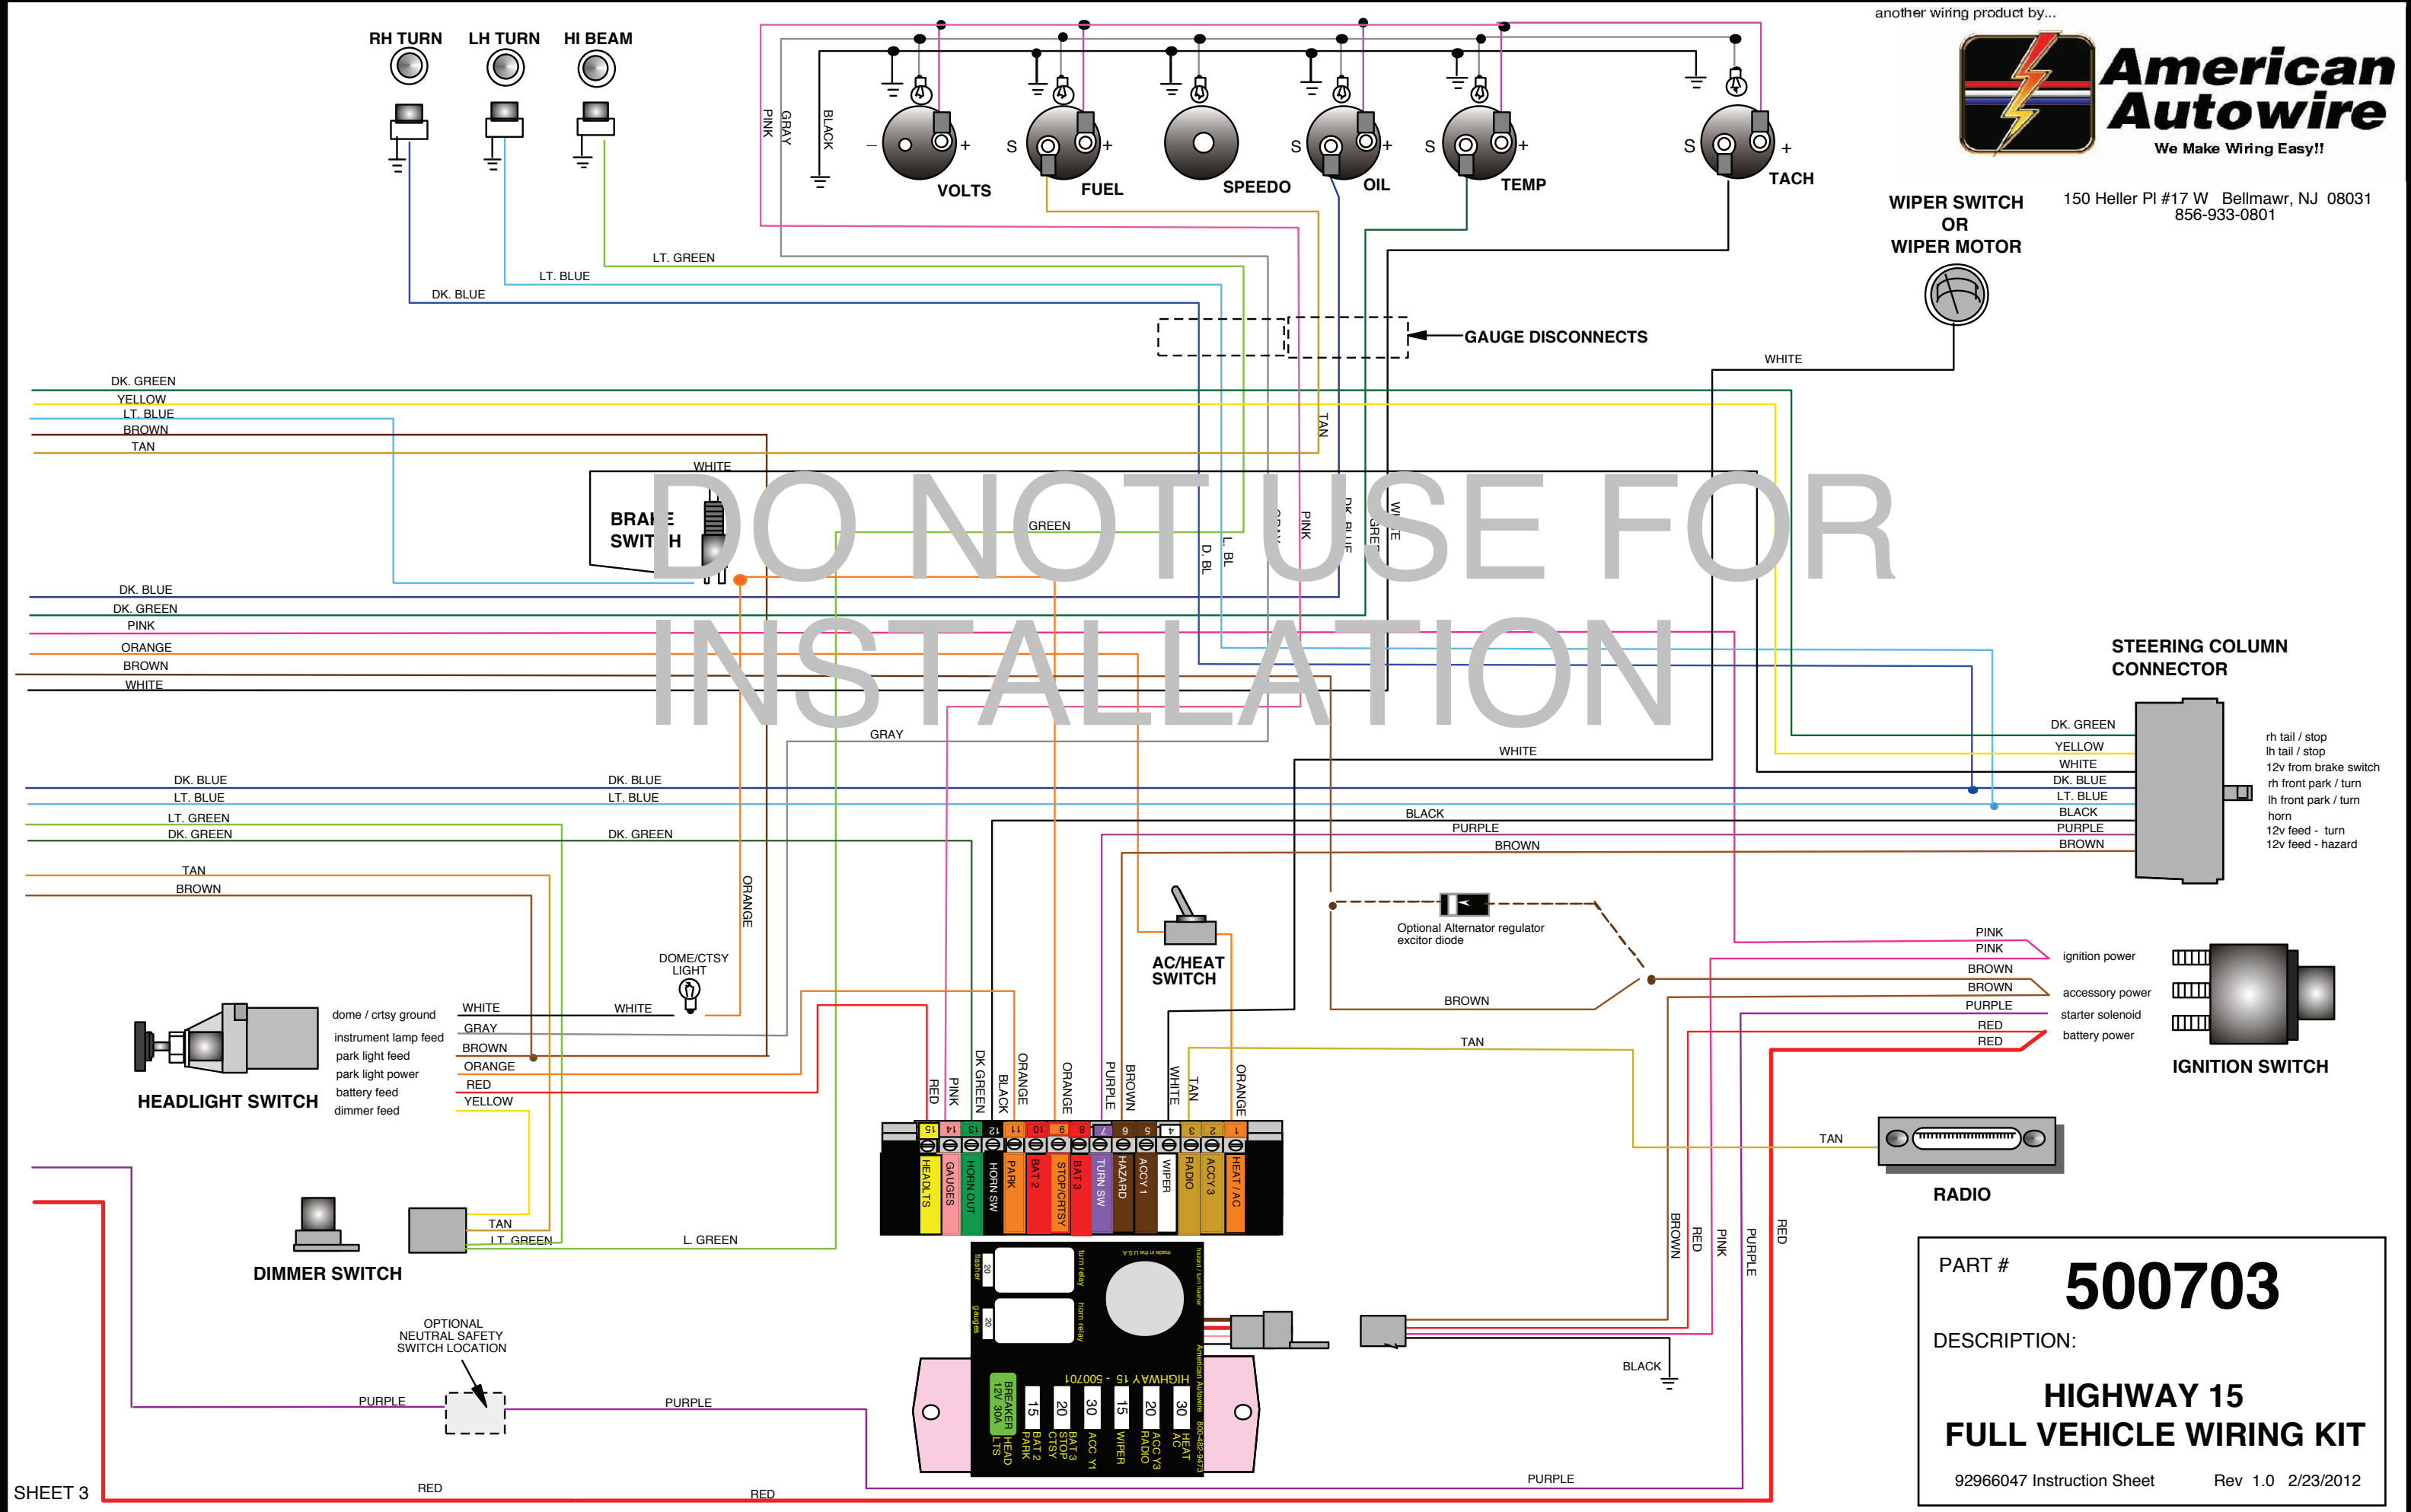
another wiring product by...
American Autowire
We Make Wiring Easy!!
150 Heller Pl #17 W Bellmawr, NJ 08031
856-933-0801

RH TURN LH TURN HI BEAM

VOLTS FUEL SPEEDO OIL TEMP TACH

PINK GRAY BLACK

LT. GREEN
LT. BLUE
DK. BLUE

WIPER SWITCH OR WIPER MOTOR

GAUGE DISCONNECTS

WHITE

DK. GREEN
YELLOW
LT. BLUE
BROWN
TAN

WHITE
BRAKE SWITCH
GREEN

DO NOT USE FOR INSTALLATION

DK. BLUE
DK. GREEN
PINK
ORANGE
BROWN
WHITE

GRAY
WHITE

STEERING COLUMN CONNECTOR

DK. GREEN rh tail / stop
YELLOW lh tail / stop
WHITE 12v from brake switch
DK. BLUE rh front park / turn
LT. BLUE lh front park / turn
BLACK horn
PURPLE 12v feed - turn
BROWN 12v feed - hazard

DK. BLUE
LT. BLUE
LT. GREEN
DK. GREEN
TAN
BROWN

BLACK
PURPLE
BROWN

ORANGE

Optional Alternator regulator excitor diode

AC/HEAT SWITCH

DOME/CTSY LIGHT

PINK
PINK ignition power
BROWN
BROWN accessory power
PURPLE starter solenoid
RED
RED battery power

IGNITION SWITCH

dome / crtsy ground WHITE
instrument lamp feed GRAY
park light feed BROWN
park light power ORANGE
battery feed RED
dimmer feed YELLOW

HEADLIGHT SWITCH

TAN
RADIO

RED PINK BLACK DK GREEN ORANGE ORANGE PURPLE BROWN WHITE TAN ORANGE

15 14 13 12 11 10 9 8 7 6 5 4 3 2 1
HEADLTS GAUGES HORN OUT HORN SW PARK BAT 2 STOP/CRTSY BAT 3 TURN SW HAZARD ACCY 1 WIPER RADIO ACCY 3 HEAT / AC

DIMMER SWITCH
TAN
LT. GREEN
L. GREEN

OPTIONAL NEUTRAL SAFETY SWITCH LOCATION

PURPLE
PURPLE

HIGHWAY 15 - 500701
BREAKER 12V 30A HEAD LTS
15 BAT 2 PARK
20 BAT 3 STOP CTSY
30 ACC Y1
15 WIPER
20 ACC Y3 RADIO
30 HEAT AC

BROWN RED PINK PURPLE RED
BLACK

PART # 500703
DESCRIPTION:
HIGHWAY 15
FULL VEHICLE WIRING KIT
92966047 Instruction Sheet Rev 1.0 2/23/2012

SHEET 3
RED
RED
PURPLE